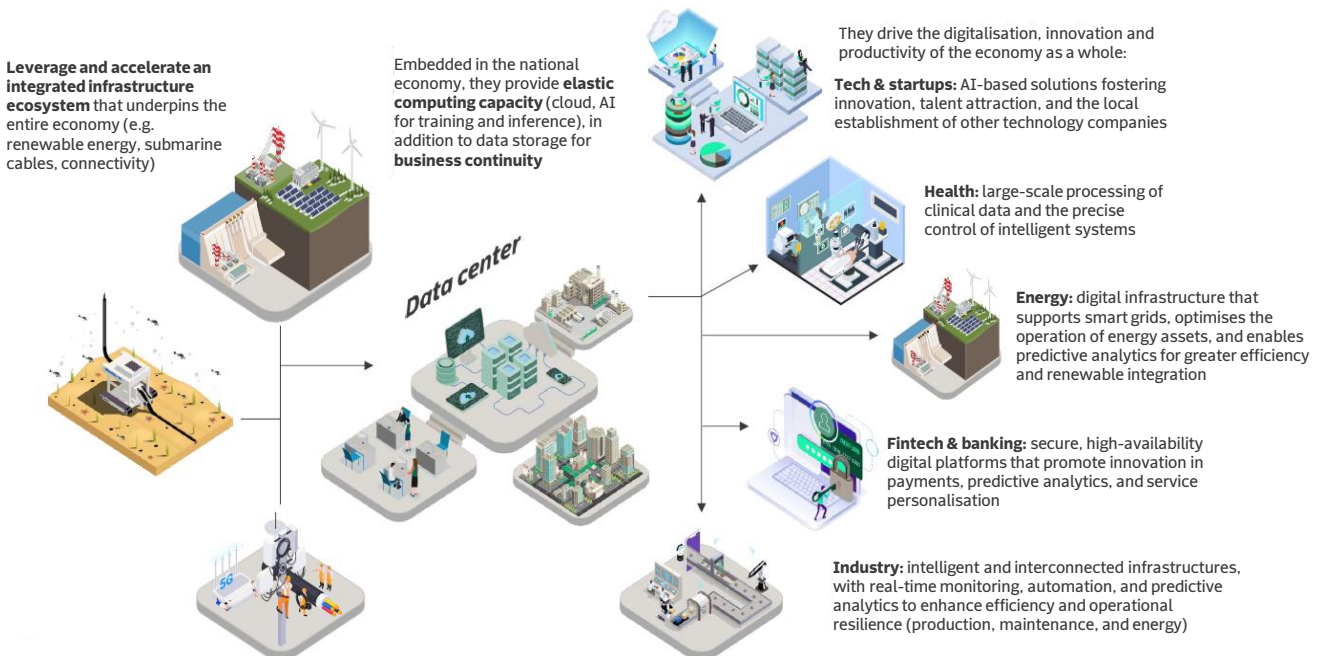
**Leverage and accelerate an integrated infrastructure ecosystem** that underpins the entire economy (e.g. renewable energy, submarine cables, connectivity)

Embedded in the national economy, they provide **elastic computing capacity** (cloud, AI for training and inference), in addition to data storage for **business continuity**

Data center

5G

They drive the digitalisation, innovation and productivity of the economy as a whole:

**Tech & startups:** AI-based solutions fostering innovation, talent attraction, and the local establishment of other technology companies

**Health:** large-scale processing of clinical data and the precise control of intelligent systems

**Energy:** digital infrastructure that supports smart grids, optimises the operation of energy assets, and enables predictive analytics for greater efficiency and renewable integration

**Fintech & banking:** secure, high-availability digital platforms that promote innovation in payments, predictive analytics, and service personalisation

**Industry:** intelligent and interconnected infrastructures, with real-time monitoring, automation, and predictive analytics to enhance efficiency and operational resilience (production, maintenance, and energy)